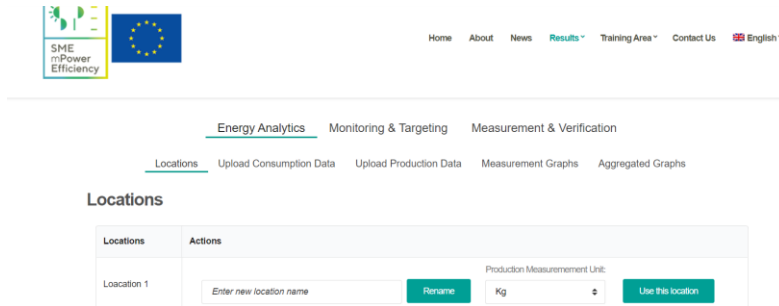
SME mPower Efficiency

Home About News Results Training Area Contact Us English

Energy Analytics Monitoring & Targeting Measurement & Verification

Locations Upload Consumption Data Upload Production Data Measurement Graphs Aggregated Graphs

Locations

| Locations | Actions |
|---|---|
| Loacation 1 | Enter new location name · Rename · Production Measuremement Unit: Kg · Use this location |